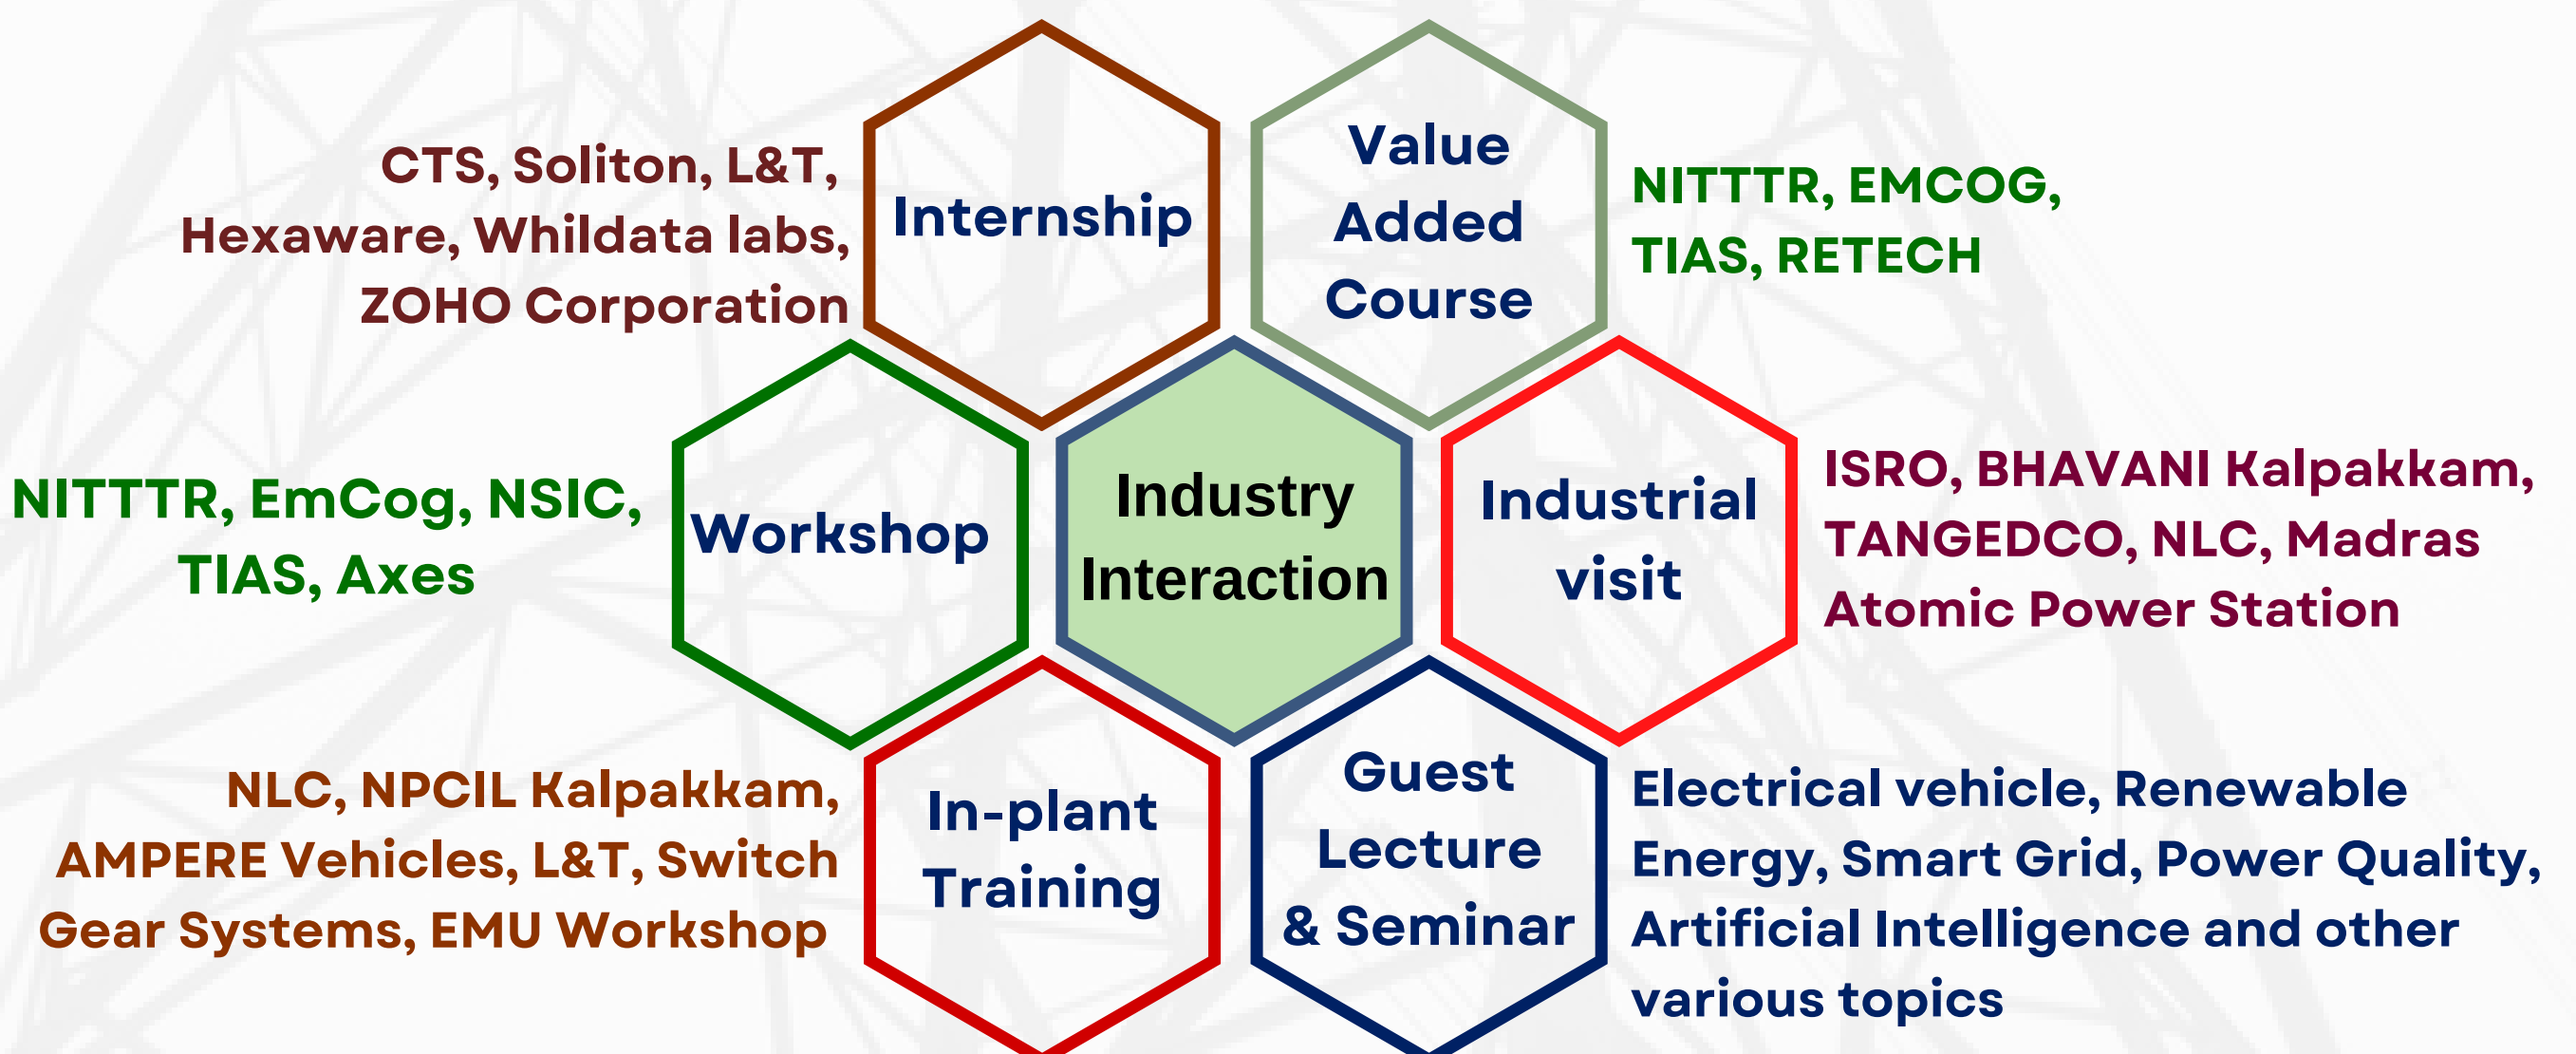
CTS, Soliton, L&T, Hexaware, Whildata labs, ZOHO Corporation

Internship

Value Added Course

NITTTR, EMCOG, TIAS, RETECH

NITTTR, EmCog, NSIC, TIAS, Axes

Workshop

Industry Interaction

Industrial visit

ISRO, BHAVANI Kalpakkam, TANGEDCO, NLC, Madras Atomic Power Station

NLC, NPCIL Kalpakkam, AMPERE Vehicles, L&T, Switch Gear Systems, EMU Workshop

In-plant Training

Guest Lecture & Seminar

Electrical vehicle, Renewable Energy, Smart Grid, Power Quality, Artificial Intelligence and other various topics